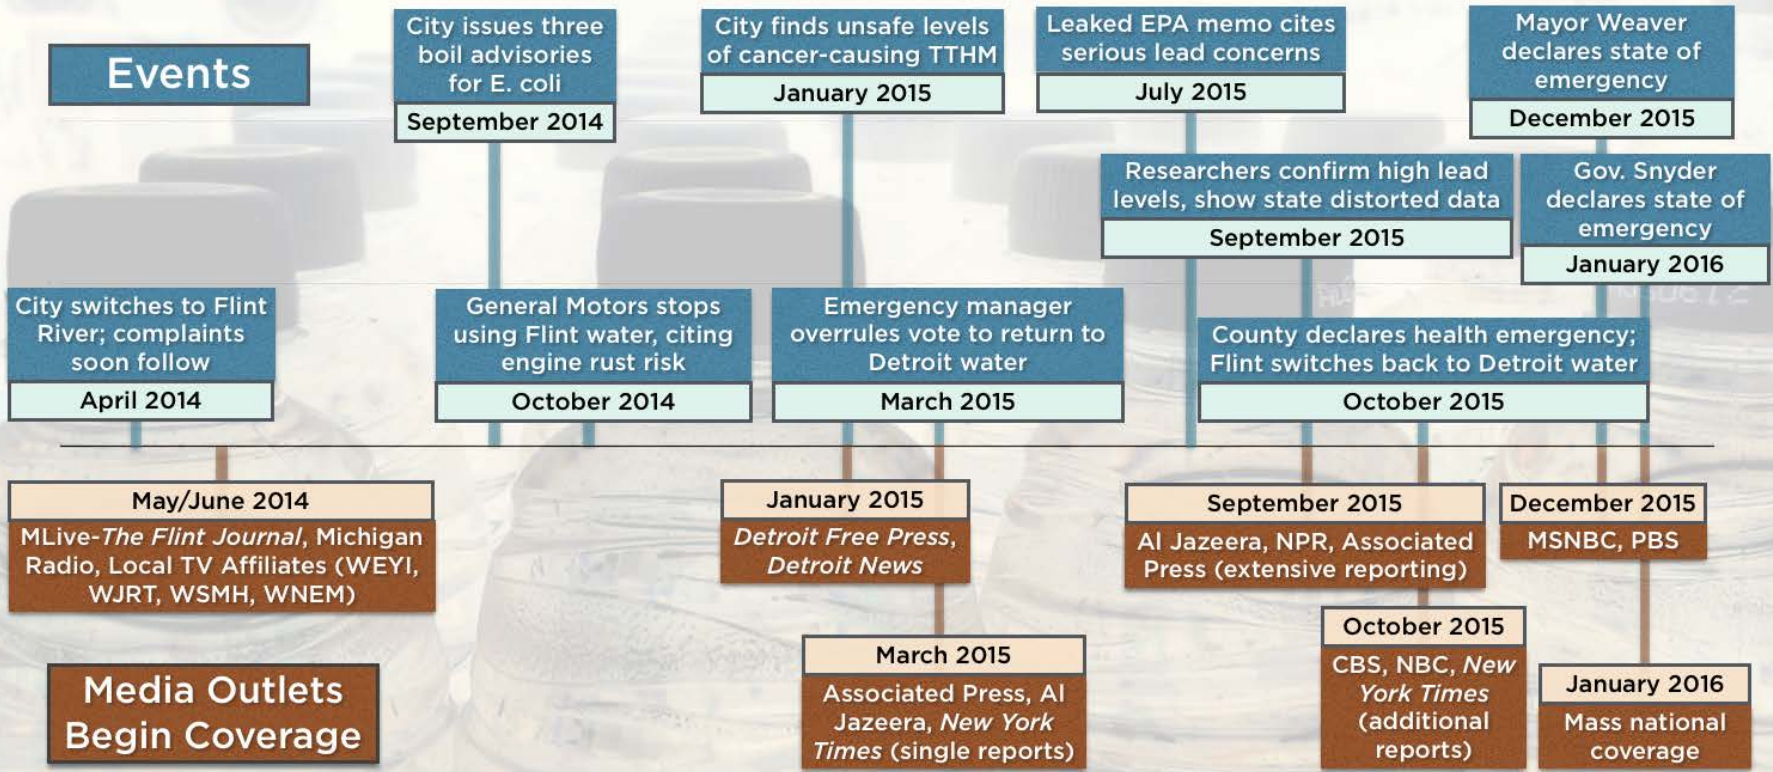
Events

City issues three boil advisories for E. coli
September 2014

City finds unsafe levels of cancer-causing TTHM
January 2015

Leaked EPA memo cites serious lead concerns
July 2015

Mayor Weaver declares state of emergency
December 2015

Researchers confirm high lead levels, show state distorted data
September 2015

Gov. Snyder declares state of emergency
January 2016

City switches to Flint River; complaints soon follow
April 2014

General Motors stops using Flint water, citing engine rust risk
October 2014

Emergency manager overrules vote to return to Detroit water
March 2015

County declares health emergency; Flint switches back to Detroit water
October 2015

May/June 2014
MLive-*The Flint Journal*, Michigan Radio, Local TV Affiliates (WEYI, WJRT, WSMH, WNEM)

January 2015
*Detroit Free Press, Detroit News*

September 2015
Al Jazeera, NPR, Associated Press (extensive reporting)

December 2015
MSNBC, PBS

March 2015
Associated Press, Al Jazeera, *New York Times* (single reports)

October 2015
CBS, NBC, *New York Times* (additional reports)

January 2016
Mass national coverage

Media Outlets Begin Coverage